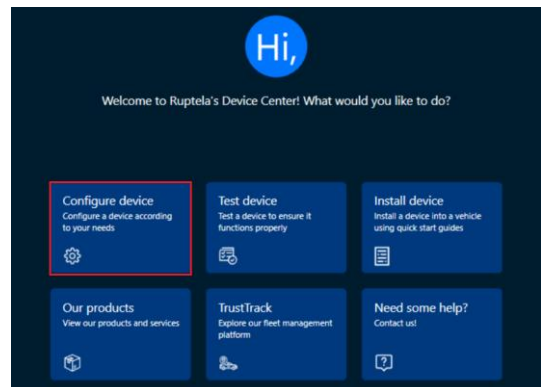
Hi,

Welcome to Ruptela's Device Center! What would you like to do?

Configure device
Configure a device according to your needs

Test device
Test a device to ensure it functions properly

Install device
Install a device into a vehicle using quick start guides

Our products
View our products and services

TrustTrack
Explore our fleet management platform

Need some help?
Contact us!